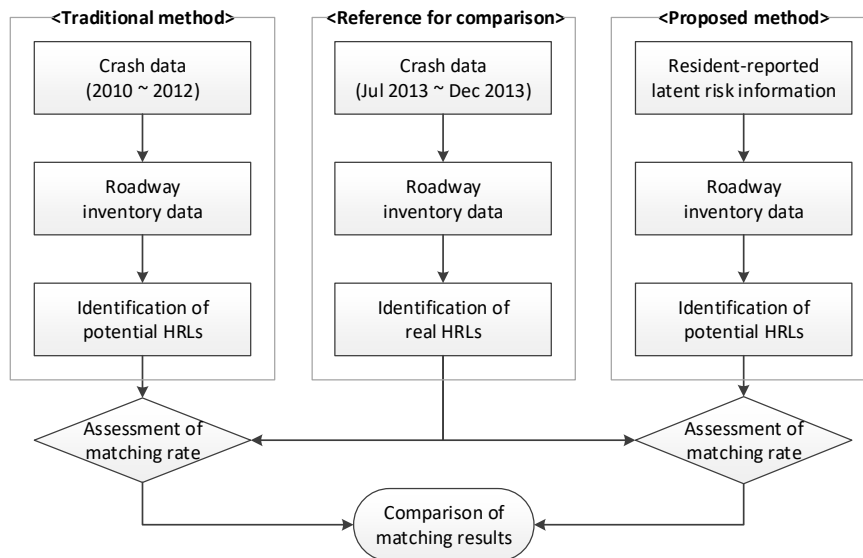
<Traditional method>

Crash data (2010 ~ 2012)

Roadway inventory data

Identification of potential HRLs

<Reference for comparison>

Crash data (Jul 2013 ~ Dec 2013)

Roadway inventory data

Identification of real HRLs

<Proposed method>

Resident-reported latent risk information

Roadway inventory data

Identification of potential HRLs

Assessment of matching rate

Assessment of matching rate

Comparison of matching results